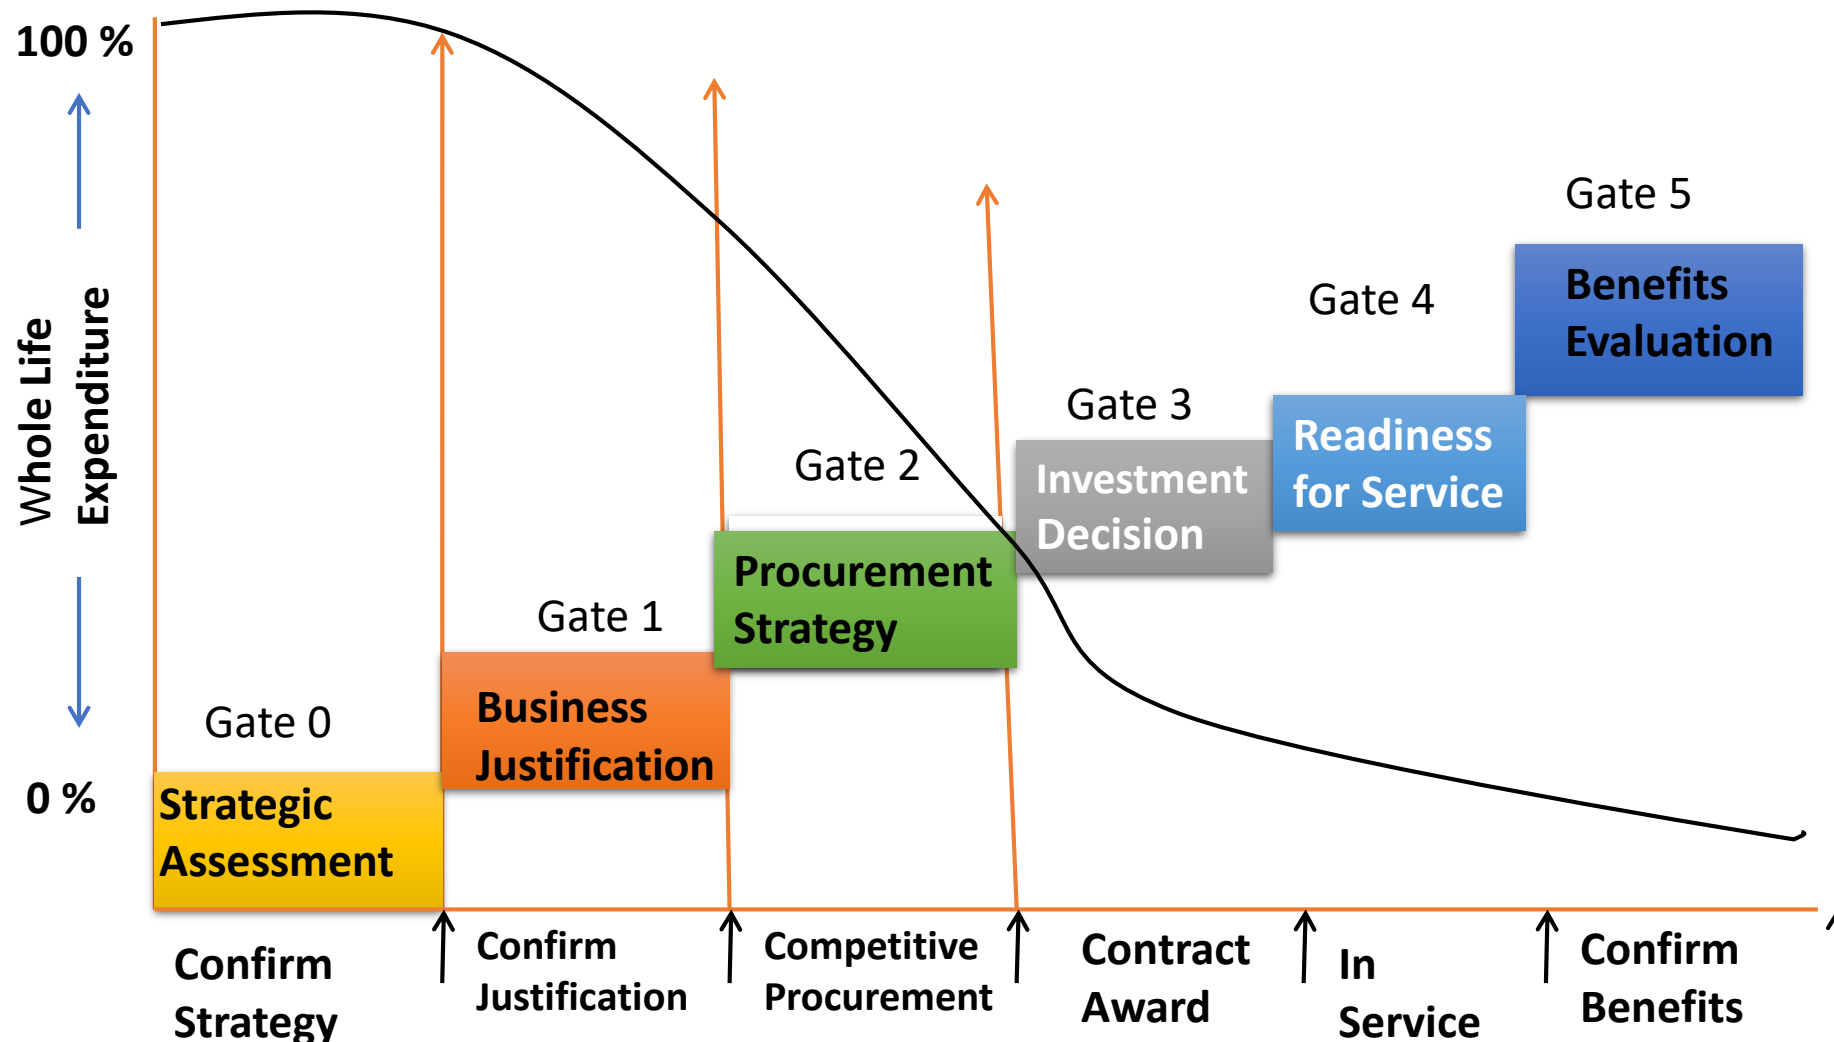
100 %

Whole Life Expenditure

0 %

Gate 5

Benefits Evaluation

Gate 4

Readiness for Service

Gate 3

Investment Decision

Gate 2

Procurement Strategy

Gate 1

Business Justification

Gate 0

Strategic Assessment

Confirm Strategy

Confirm Justification

Competitive Procurement

Contract Award

In Service

Confirm Benefits